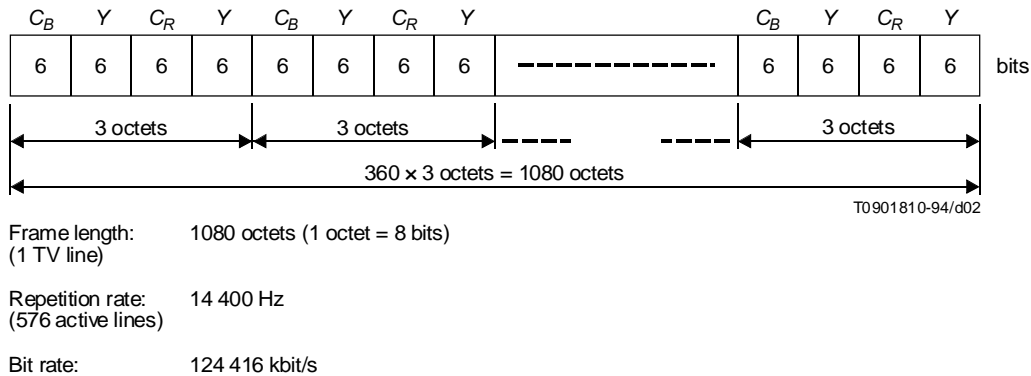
$C_B$ $Y$ $C_R$ $Y$ $C_B$ $Y$ $C_R$ $Y$ $C_B$ $Y$ $C_R$ $Y$

| 6 | 6 | 6 | 6 | 6 | 6 | 6 | 6 | - - - - - - - - - - | 6 | 6 | 6 | 6 |
|---|---|---|---|---|---|---|---|---|---|---|---|---|

bits

3 octets 3 octets 3 octets

$360 \times 3$ octets = 1080 octets

T0901810-94/d02

Frame length: (1 TV line) 1080 octets (1 octet = 8 bits)

Repetition rate: (576 active lines) 14 400 Hz

Bit rate: 124 416 kbit/s